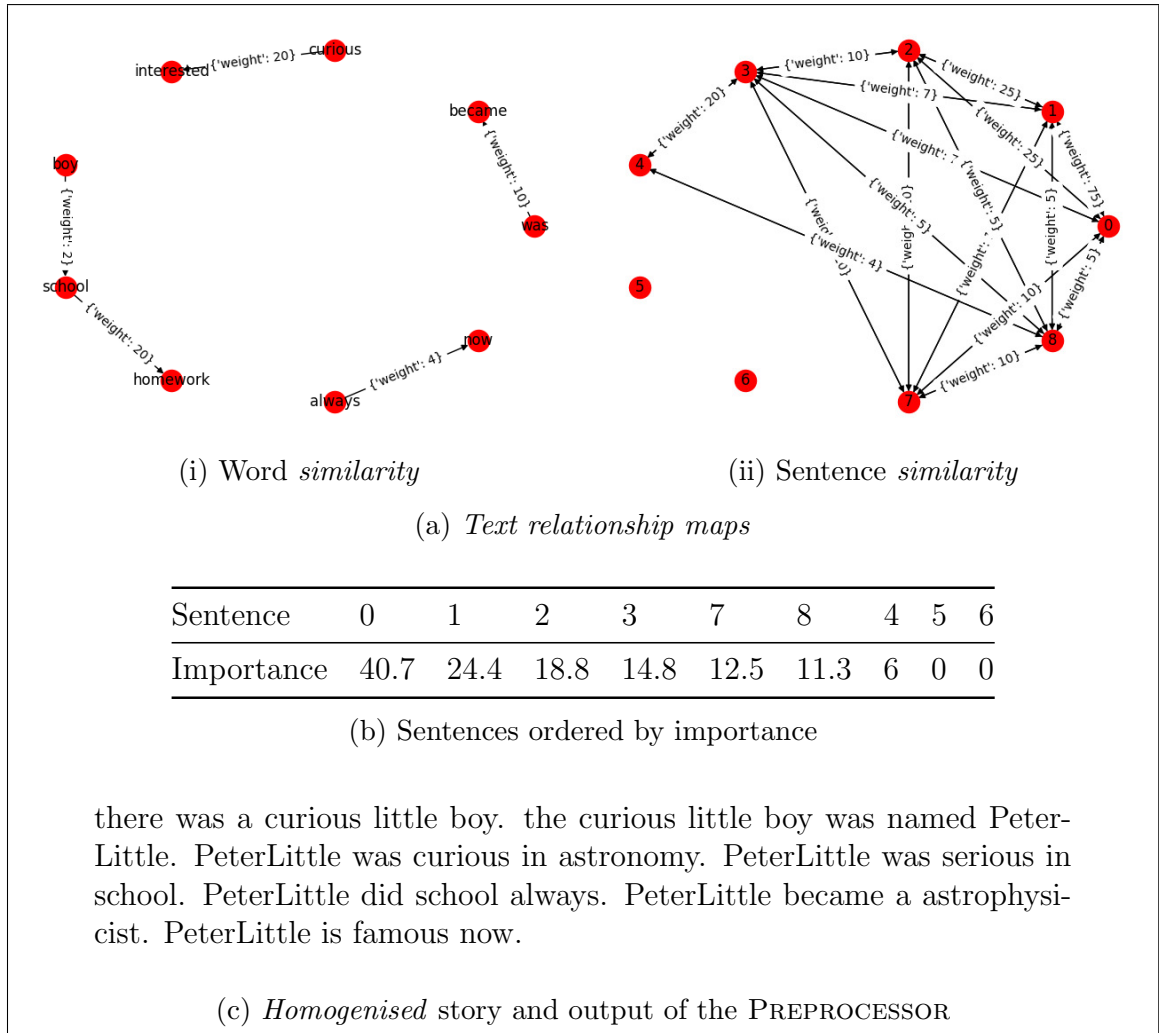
interested {'weight': 20} curious

became {'weight': 10} was

boy {'weight': 2} school

school {'weight': 20} homework

always {'weight': 4} now

3 {'weight': 10} 2

{'weight': 20} 4

{'weight': 7} 1

{'weight': 25} 1

{'weight': 7} 0

{'weight': 25} 0

{'weight': 75}

{'weight': 5}

{'weight': 5}

{'weight': 5}

{'weight': 4}

{'weight': 5}

{'weigh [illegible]

{'weig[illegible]

{'weight': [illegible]

{'weight': 10}

{'weight': 10}

5

6

7

8

(i) Word *similarity*

(ii) Sentence *similarity*

(a) *Text relationship maps*

| Sentence | 0 | 1 | 2 | 3 | 7 | 8 | 4 | 5 | 6 |
|---|---|---|---|---|---|---|---|---|---|
| Importance | 40.7 | 24.4 | 18.8 | 14.8 | 12.5 | 11.3 | 6 | 0 | 0 |

(b) Sentences ordered by importance

there was a curious little boy. the curious little boy was named PeterLittle. PeterLittle was curious in astronomy. PeterLittle was serious in school. PeterLittle did school always. PeterLittle became a astrophysicist. PeterLittle is famous now.

(c) *Homogenised* story and output of the PREPROCESSOR